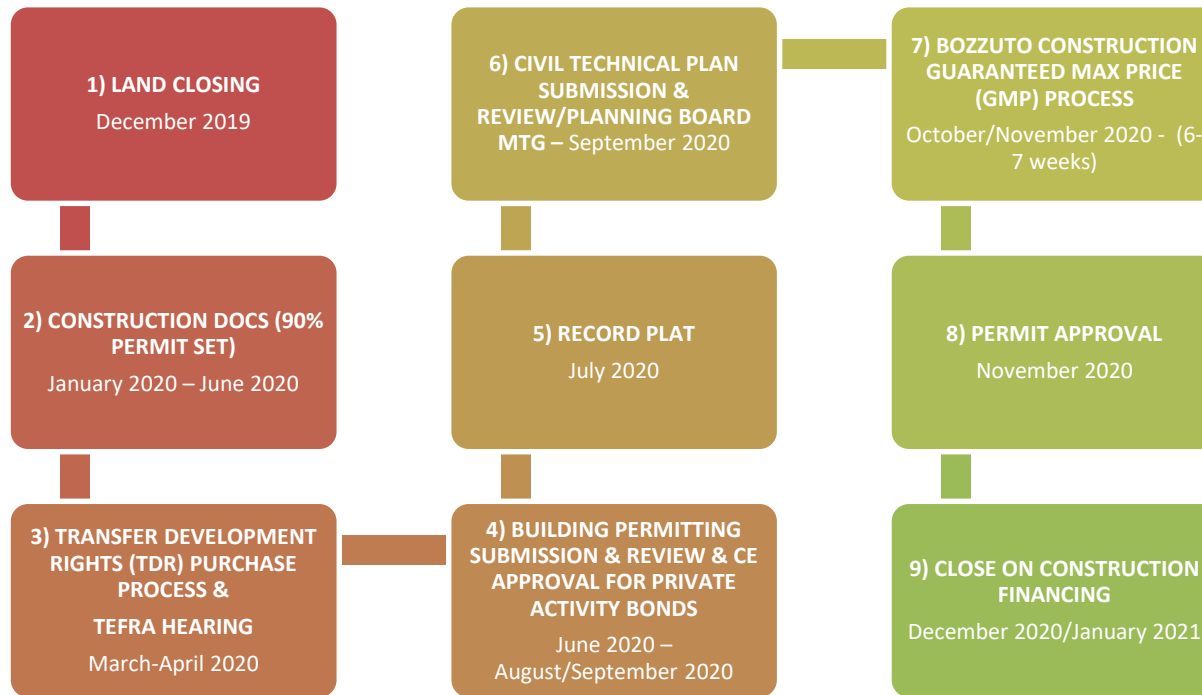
1) LAND CLOSING
December 2019

2) CONSTRUCTION DOCS (90% PERMIT SET)
January 2020 – June 2020

3) TRANSFER DEVELOPMENT RIGHTS (TDR) PURCHASE PROCESS &
TEFRA HEARING
March-April 2020

4) BUILDING PERMITTING SUBMISSION & REVIEW & CE APPROVAL FOR PRIVATE ACTIVITY BONDS
June 2020 – August/September 2020

5) RECORD PLAT
July 2020

6) CIVIL TECHNICAL PLAN SUBMISSION & REVIEW/PLANNING BOARD MTG – September 2020

7) BOZZUTO CONSTRUCTION GUARANTEED MAX PRICE (GMP) PROCESS
October/November 2020 - (6-7 weeks)

8) PERMIT APPROVAL
November 2020

9) CLOSE ON CONSTRUCTION FINANCING
December 2020/January 2021